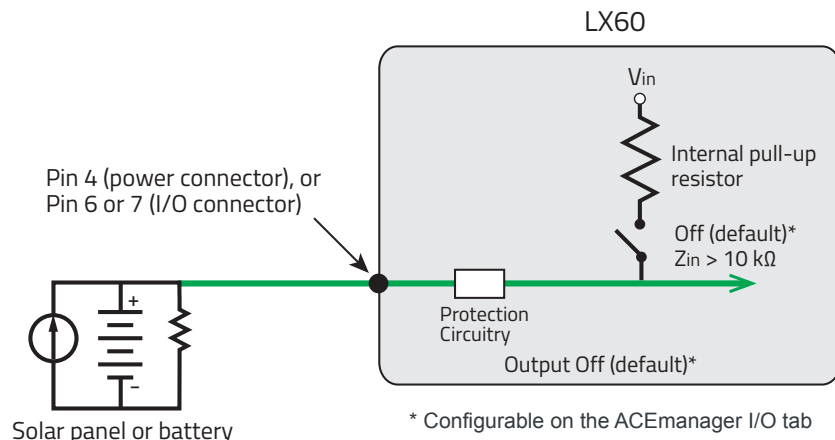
LX60

$V_{in}$

Internal pull-up resistor

Pin 4 (power connector), or Pin 6 or 7 (I/O connector)

Off (default)*
$Z_{in} > 10\ k\Omega$

+

−

Protection Circuitry

Output Off (default)*

Solar panel or battery

* Configurable on the ACEmanager I/O tab